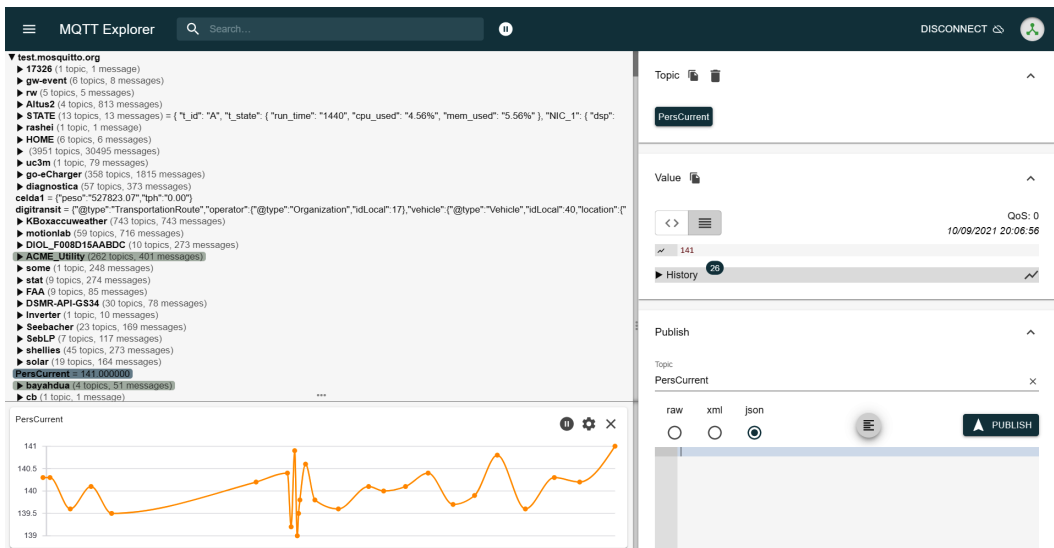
MQTT Explorer
Search...
DISCONNECT

▼ test.mosquitto.org
▶ 17326 (1 topic, 1 message)
▶ gw-event (6 topics, 8 messages)
▶ rw (5 topics, 5 messages)
▶ Altus2 (4 topics, 813 messages)
▶ STATE (13 topics, 13 messages) = { "t_id": "A", "t_state": { "run_time": "1440", "cpu_used": "4.56%", "mem_used": "5.56%" }, "NIC_1": { "dsp":
▶ rashei (1 topic, 1 message)
▶ HOME (6 topics, 6 messages)
▶ (3951 topics, 30495 messages)
▶ uc3m (1 topic, 79 messages)
▶ go-eCharger (358 topics, 1815 messages)
▶ diagnostica (57 topics, 373 messages)
celda1 = {"peso":"527823.07","tph":"0.00"}
digitransit = {"@type":"TransportationRoute","operator":{"@type":"Organization","idLocal":17},"vehicle":{"@type":"Vehicle","idLocal":40,"location":{"
▶ KBoxaccuweather (743 topics, 743 messages)
▶ motionlab (59 topics, 716 messages)
▶ DIOL_F008D15AABDC (10 topics, 273 messages)
▶ ACME_Utility (262 topics, 401 messages)
▶ some (1 topic, 248 messages)
▶ stat (9 topics, 274 messages)
▶ FAA (9 topics, 85 messages)
▶ DSMR-API-GS34 (30 topics, 78 messages)
▶ Inverter (1 topic, 10 messages)
▶ Seebacher (23 topics, 169 messages)
▶ SebLP (7 topics, 117 messages)
▶ shellies (45 topics, 273 messages)
▶ solar (19 topics, 164 messages)
PersCurrent = 141.000000
▶ bayahdua (4 topics, 51 messages)
▶ cb (1 topic, 1 message)

PersCurrent
141
140.5
140
139.5
139

Topic
PersCurrent

Value
QoS: 0
10/09/2021 20:06:56
141
▶ History 26

Publish
Topic
PersCurrent
raw xml json
PUBLISH